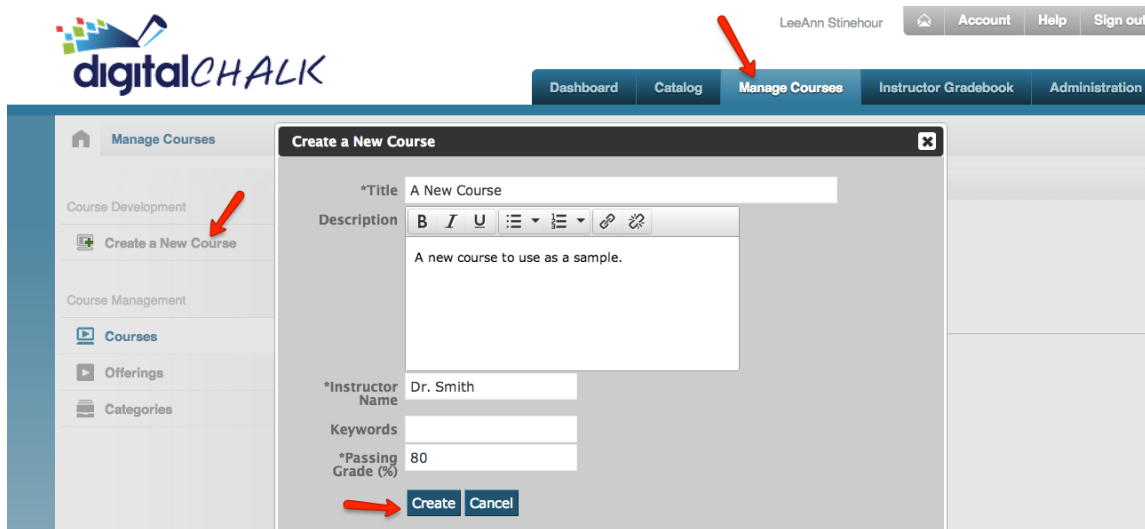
digitalCHALK

LeeAnn Stinehour
Account
Help
Sign out

Dashboard
Catalog
Manage Courses
Instructor Gradebook
Administration

Manage Courses

Course Development
Create a New Course

Course Management
Courses
Offerings
Categories

Create a New Course

*Title A New Course
Description
B I U
A new course to use as a sample.

*Instructor Name Dr. Smith
Keywords
*Passing Grade (%) 80

Create Cancel